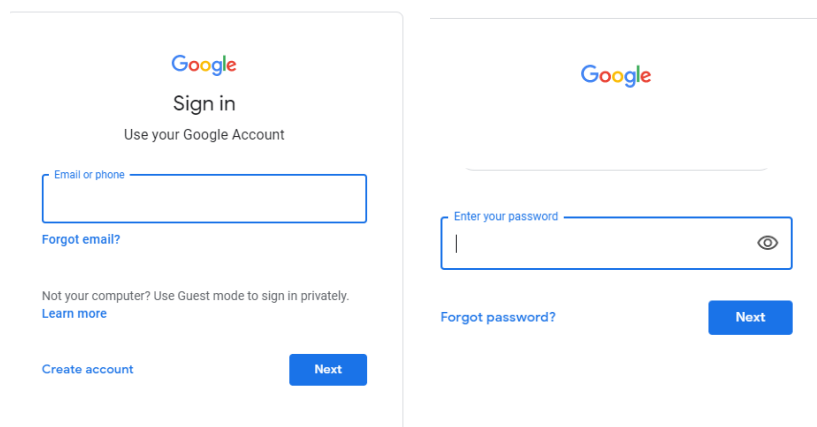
Google

Sign in

Use your Google Account

Email or phone

Forgot email?

Not your computer? Use Guest mode to sign in privately. Learn more

Create account

Next

Google

Enter your password

Forgot password?

Next